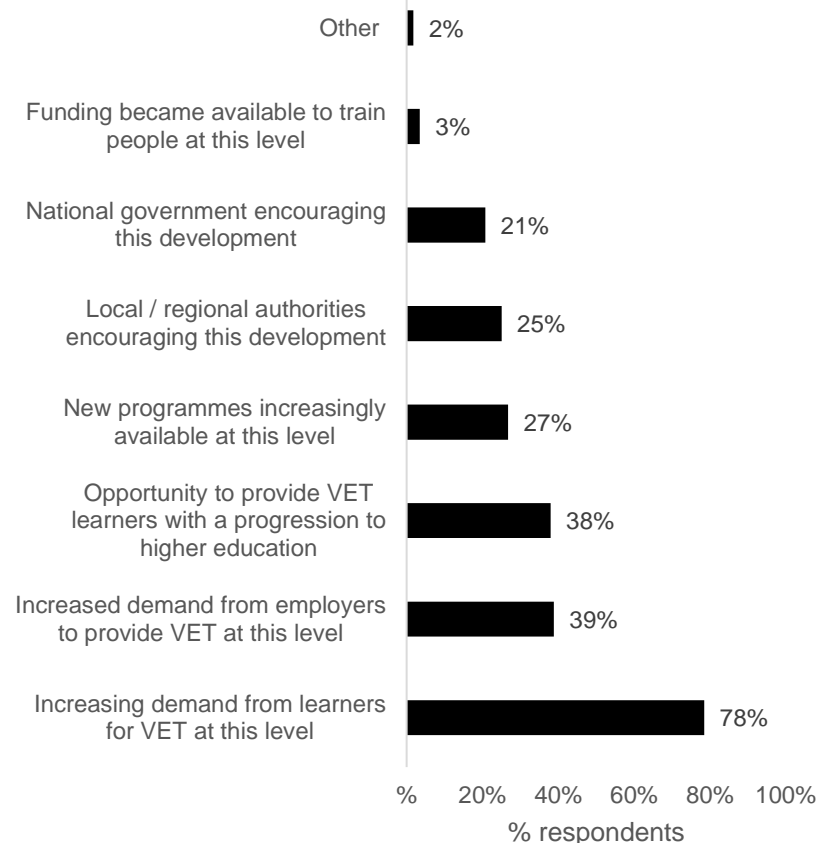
Other 2%

Funding became available to train people at this level 3%

National government encouraging this development 21%

Local / regional authorities encouraging this development 25%

New programmes increasingly available at this level 27%

Opportunity to provide VET learners with a progression to higher education 38%

Increased demand from employers to provide VET at this level 39%

Increasing demand from learners for VET at this level 78%

% 20% 40% 60% 80% 100%

% respondents